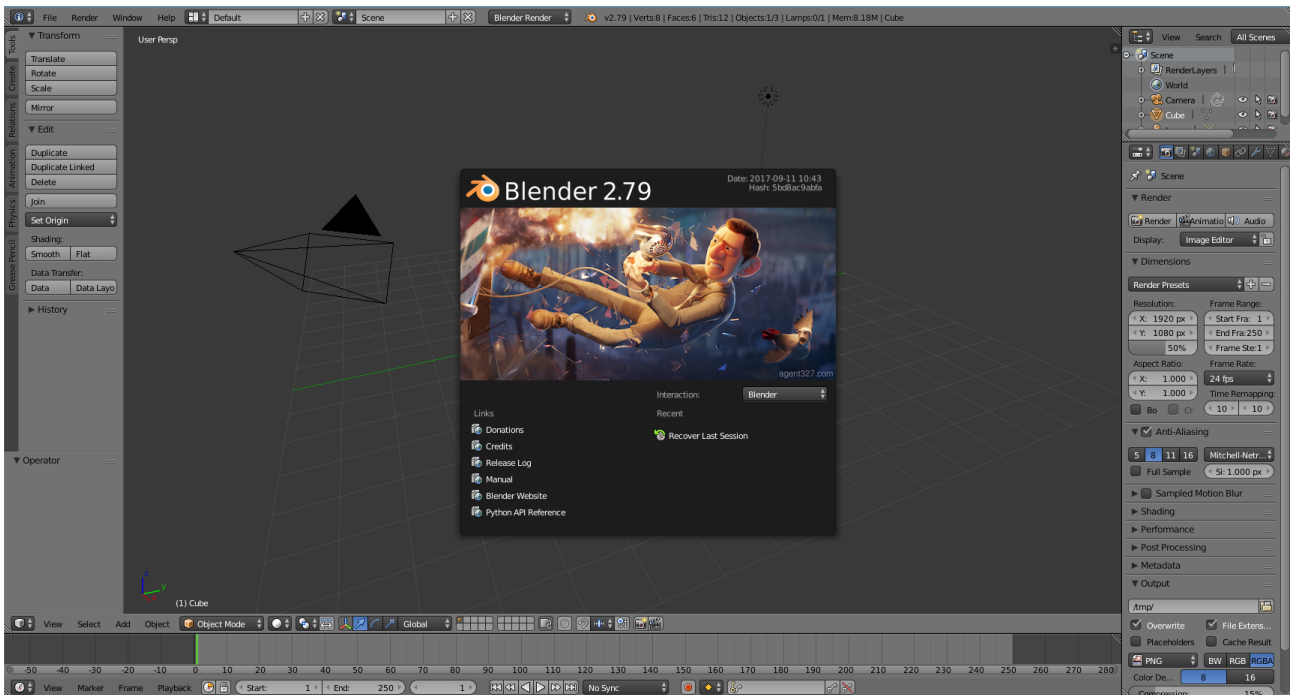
File Render Window Help Default Scene Blender Render v2.79 | Verts:8 | Faces:6 | Tris:12 | Objects:1/3 | Lamps:0/1 | Mem:8.18M | Cube

Tools Create Relations Animation Physics Grease Pencil

▼ Transform
Translate
Rotate
Scale
Mirror
▼ Edit
Duplicate
Duplicate Linked
Delete
Join
Set Origin
Shading:
Smooth Flat
Data Transfer:
Data Data Layo
► History

▼ Operator

User Persp

Blender 2.79
Date: 2017-09-11 10:43
Hash: 5bd8ac9abfa
agent327.com
Interaction: Blender
Links
Donations
Credits
Release Log
Manual
Blender Website
Python API Reference
Recent
Recover Last Session

(1) Cube

View Search All Scenes
Scene
RenderLayers
World
Camera
Cube

Scene
▼ Render
Render Animatio Audio
Display: Image Editor
▼ Dimensions
Render Presets
Resolution: Frame Range:
X: 1920 px Start Fra: 1
Y: 1080 px End Fra:250
50% Frame Ste:1
Aspect Ratio: Frame Rate:
X: 1.000 24 fps
Y: 1.000 Time Remapping:
Bo Cr 10 10
▼ Anti-Aliasing
5 8 11 16 Mitchell-Netr...
Full Sample Si: 1.000 px
► Sampled Motion Blur
► Shading
► Performance
► Post Processing
► Metadata
▼ Output
/tmp/
Overwrite File Extens...
Placeholders Cache Result
PNG BW RGB RGBA
Color De... 8 16
Compression: 15%

View Select Add Object Object Mode Global

-50 -40 -30 -20 -10 0 10 20 30 40 50 60 70 80 90 100 110 120 130 140 150 160 170 180 190 200 210 220 230 240 250 260 270 280

View Marker Frame Playback Start: 1 End: 250 1 No Sync